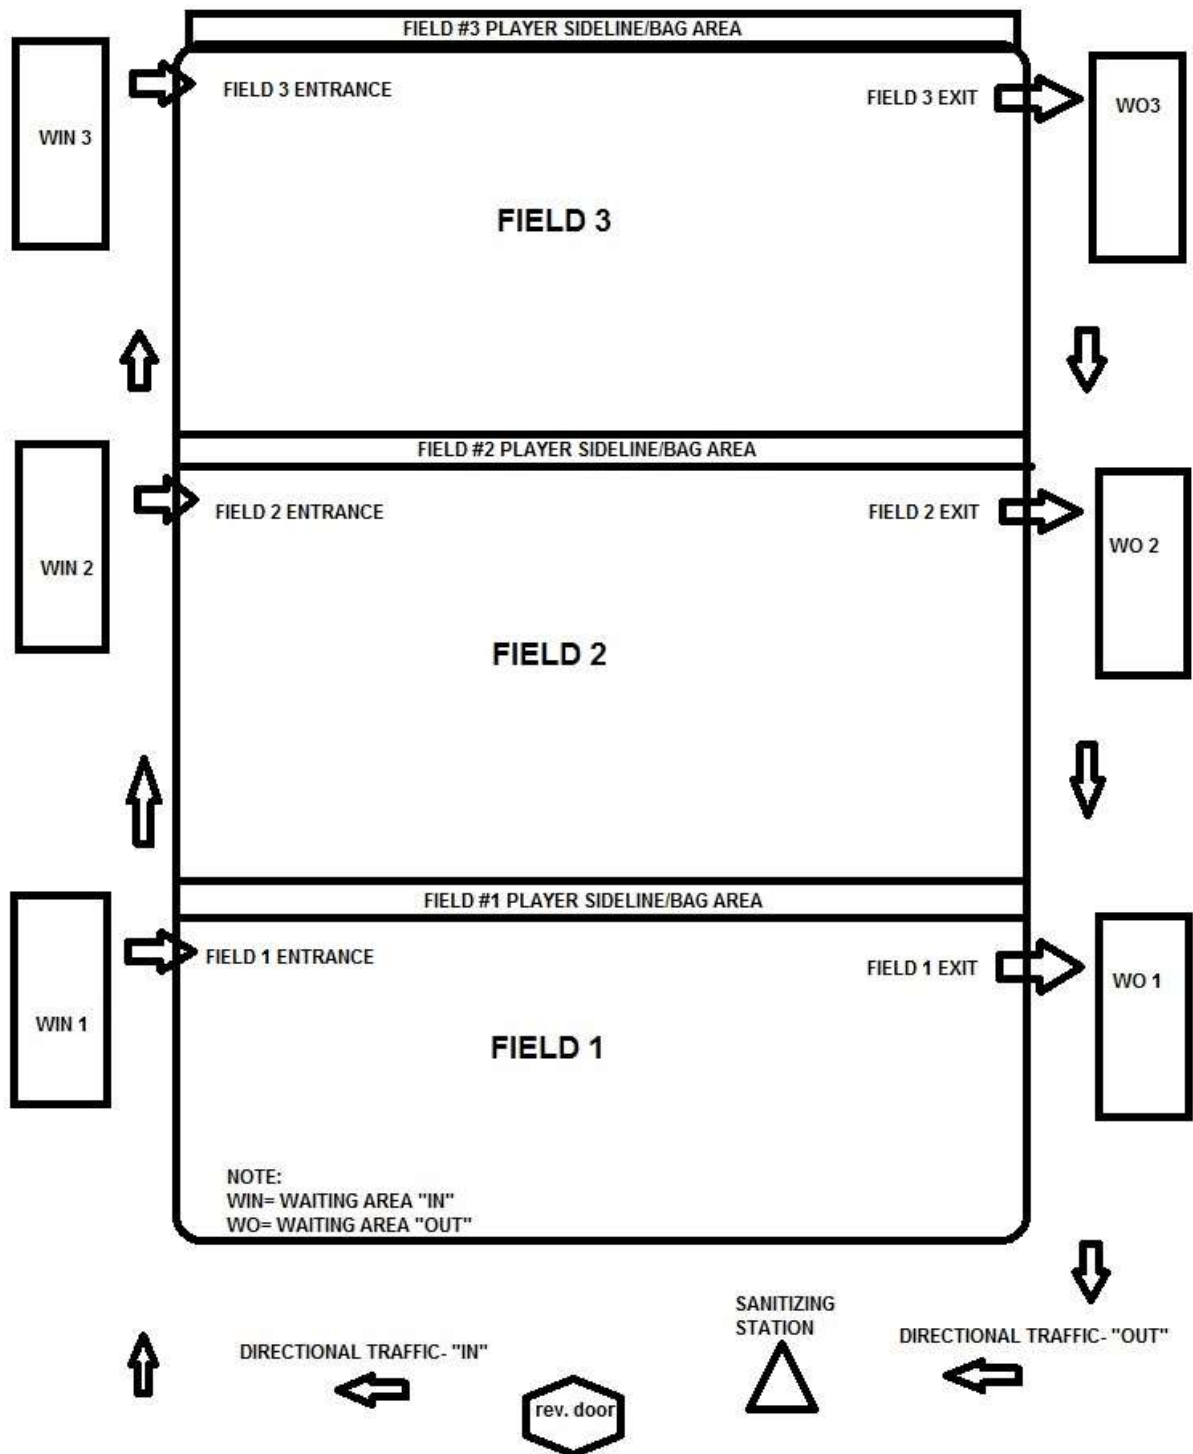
FIELD #3 PLAYER SIDELINE/BAG AREA

WIN 3

FIELD 3 ENTRANCE

FIELD 3 EXIT

WO3

FIELD 3

FIELD #2 PLAYER SIDELINE/BAG AREA

WIN 2

FIELD 2 ENTRANCE

FIELD 2 EXIT

WO 2

FIELD 2

FIELD #1 PLAYER SIDELINE/BAG AREA

WIN 1

FIELD 1 ENTRANCE

FIELD 1 EXIT

WO 1

FIELD 1

NOTE:
WIN= WAITING AREA "IN"
WO= WAITING AREA "OUT"

SANITIZING STATION

DIRECTIONAL TRAFFIC- "IN"

DIRECTIONAL TRAFFIC- "OUT"

rev. door